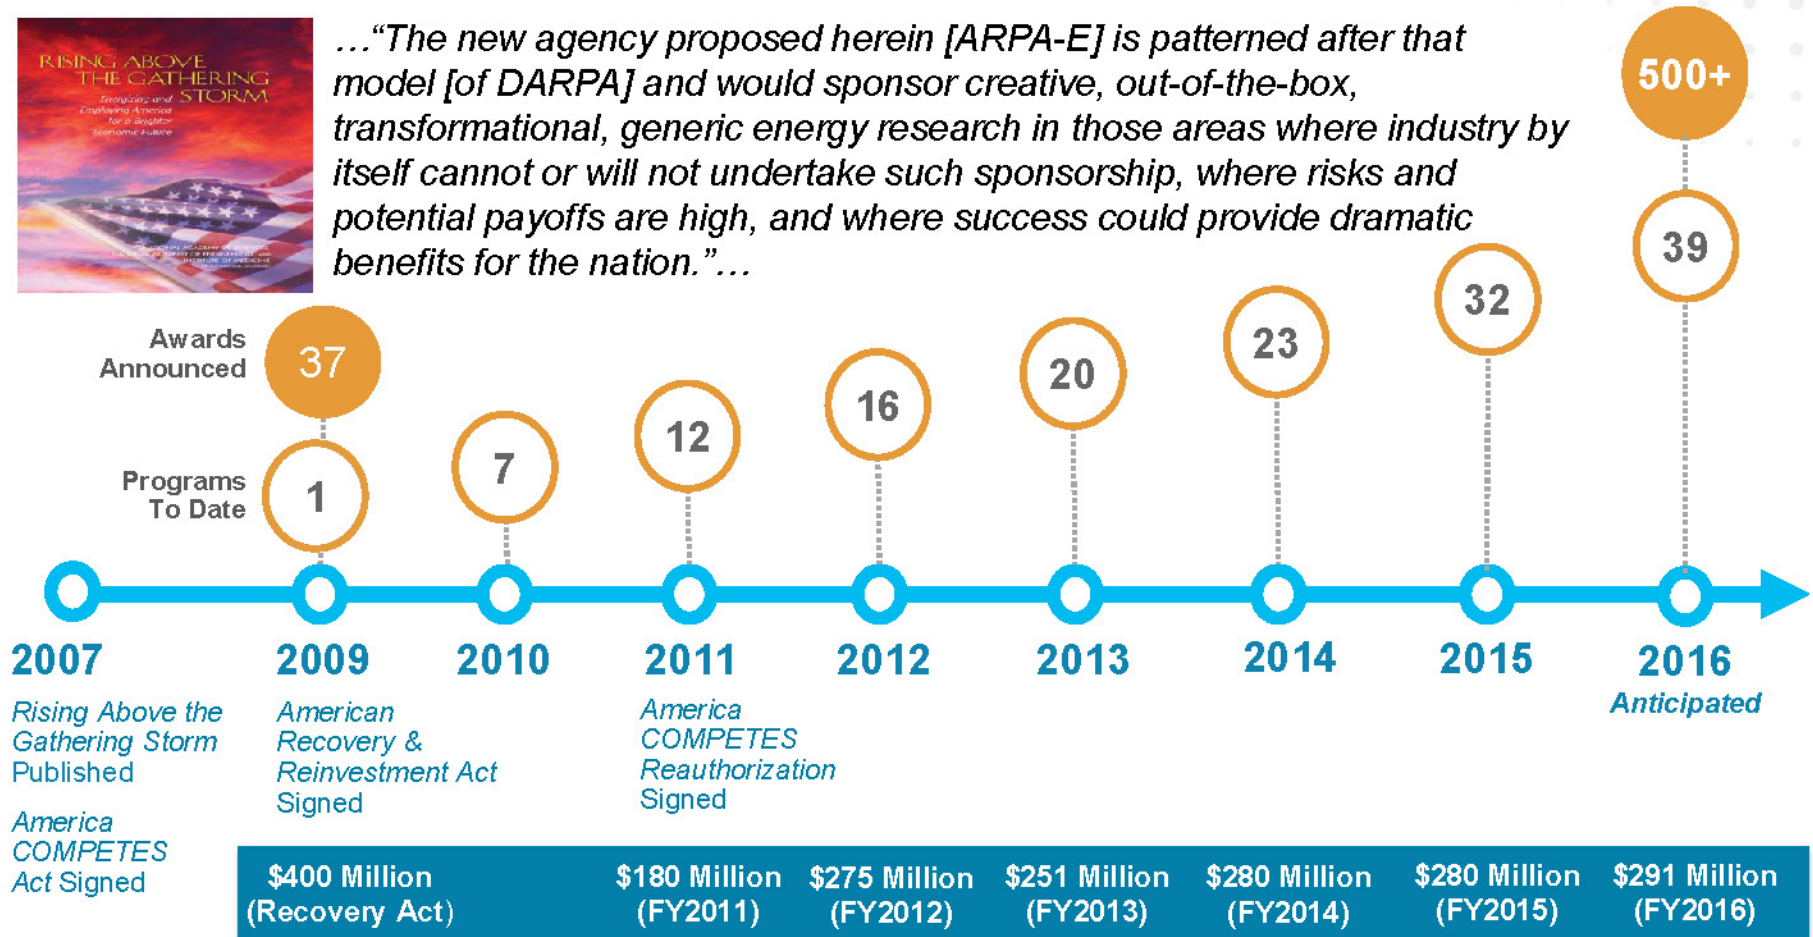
RISING ABOVE THE GATHERING STORM

Energizing and Employing America for a Brighter Economic Future

…"The new agency proposed herein [ARPA-E] is patterned after that model [of DARPA] and would sponsor creative, out-of-the-box, transformational, generic energy research in those areas where industry by itself cannot or will not undertake such sponsorship, where risks and potential payoffs are high, and where success could provide dramatic benefits for the nation."…

500+

Awards Announced 37

Programs To Date 1

7

12

16

20

23

32

39

2007
Rising Above the Gathering Storm Published

America COMPETES Act Signed

2009
American Recovery & Reinvestment Act Signed

2010

2011
America COMPETES Reauthorization Signed

2012

2013

2014

2015

2016
Anticipated

| $400 Million (Recovery Act) | $180 Million (FY2011) | $275 Million (FY2012) | $251 Million (FY2013) | $280 Million (FY2014) | $280 Million (FY2015) | $291 Million (FY2016) |